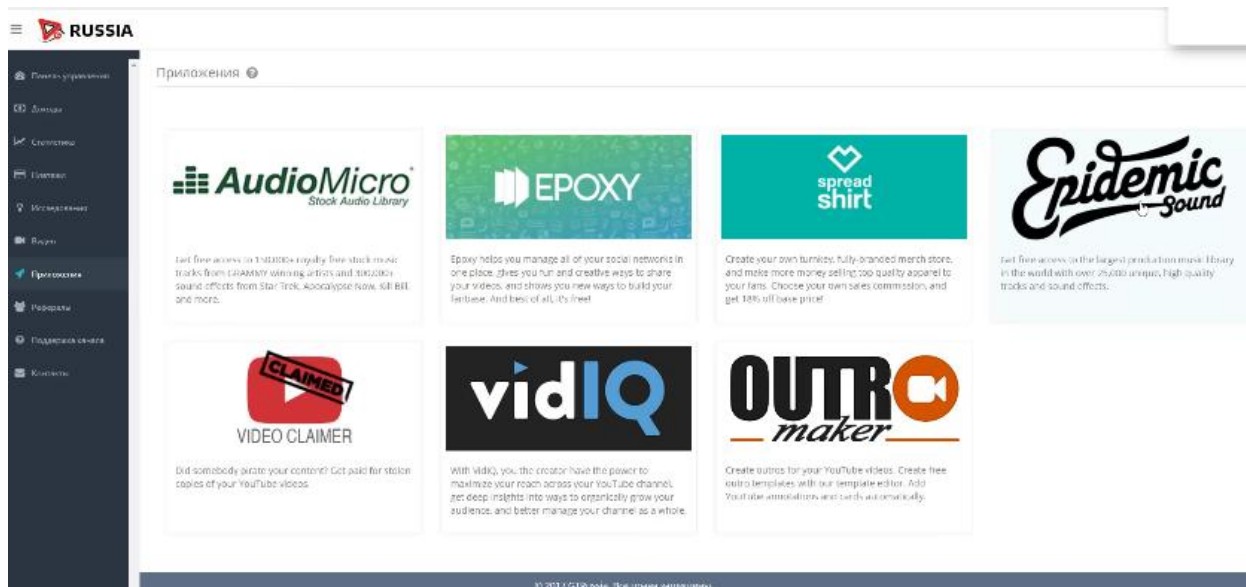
RUSSIA

Панель управления
Доходы
Статистика
Платежи
Исследования
Видео
Приложения
Рефералы
Поддержка канала
Контакты

Приложения

AudioMicro
Stock Audio Library

Get free access to 150,000+ royalty free stock music tracks from GRAMMY winning artists and 300,000+ sound effects from Star Trek, Apocalypse Now, Kill Bill, and more.

EPOXY

Epoxy helps you manage all of your social networks in one place, gives you fun and creative ways to share your videos, and shows you new ways to build your fanbase. And best of all, it's free!

spread shirt

Create your own turnkey, fully-branded merch store, and make more money selling top quality apparel to your fans. Choose your own sales commission, and get 18% off base price!

Epidemic Sound

Get free access to the largest production music library in the world with over 25,000 unique, high quality tracks and sound effects.

CLAIMED
VIDEO CLAIMER

Did somebody pirate your content? Get paid for stolen copies of your YouTube videos.

vidIQ

With vidIQ, you, the creator have the power to maximize your reach across your YouTube channel, get deep insights into ways to organically grow your audience, and better manage your channel as a whole.

OUTRO maker

Create outros for your YouTube videos. Create free outro templates with our template editor. Add YouTube annotations and cards automatically.

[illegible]